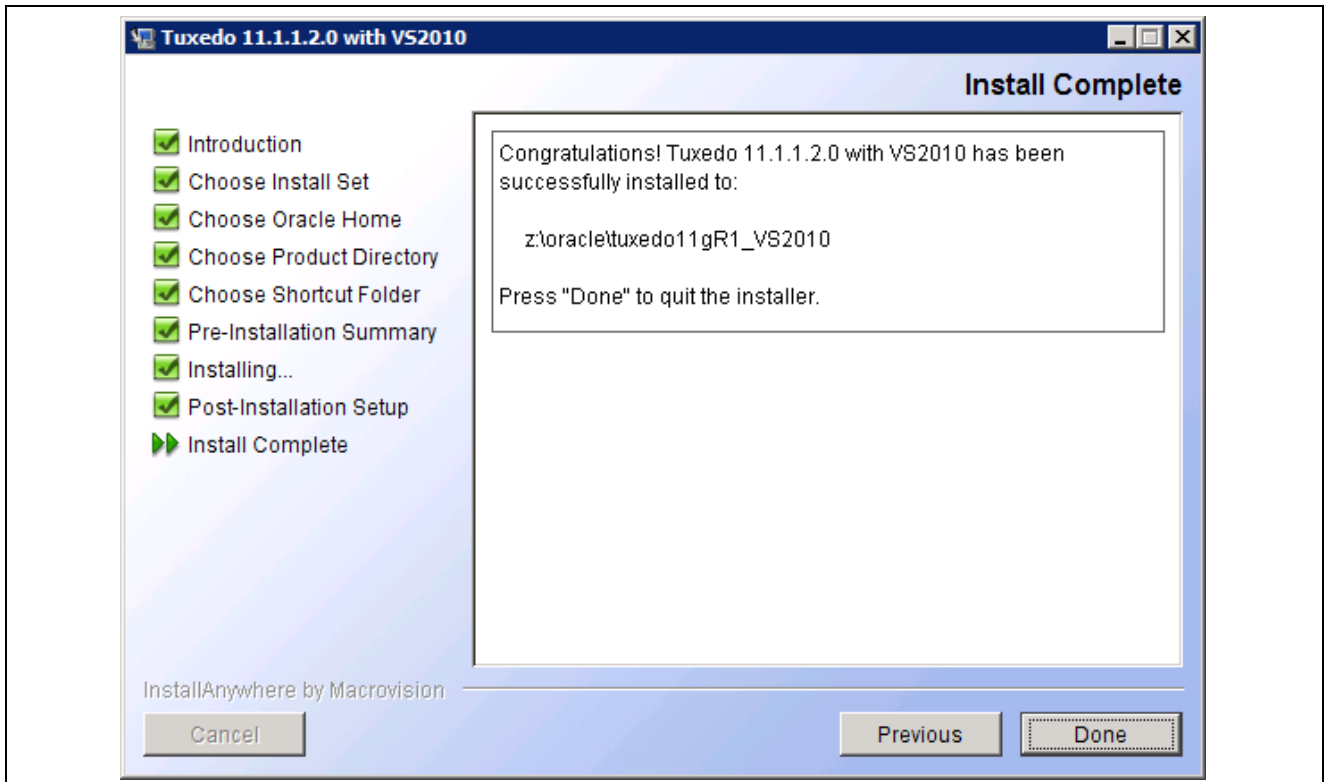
Tuxedo 11.1.1.2.0 with VS2010

Install Complete

Introduction
Choose Install Set
Choose Oracle Home
Choose Product Directory
Choose Shortcut Folder
Pre-Installation Summary
Installing...
Post-Installation Setup
Install Complete

Congratulations! Tuxedo 11.1.1.2.0 with VS2010 has been successfully installed to:

z:\oracle\tuxedo11gR1_VS2010

Press "Done" to quit the installer.

InstallAnywhere by Macrovision

Cancel

Previous

Done